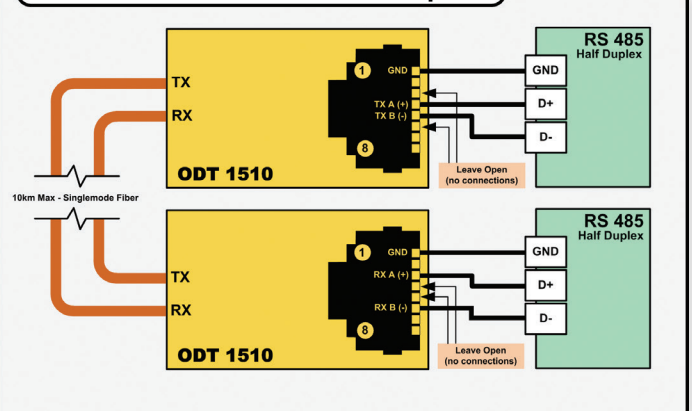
TX
RX
1
GND
TX A (+)
TX B (-)
8
ODT 1510
Leave Open
(no connections)
RS 485
Half Duplex
GND
D+
D-

10km Max - Singlemode Fiber

TX
RX
1
GND
RX A (+)
RX B (-)
8
ODT 1510
Leave Open
(no connections)
RS 485
Half Duplex
GND
D+
D-